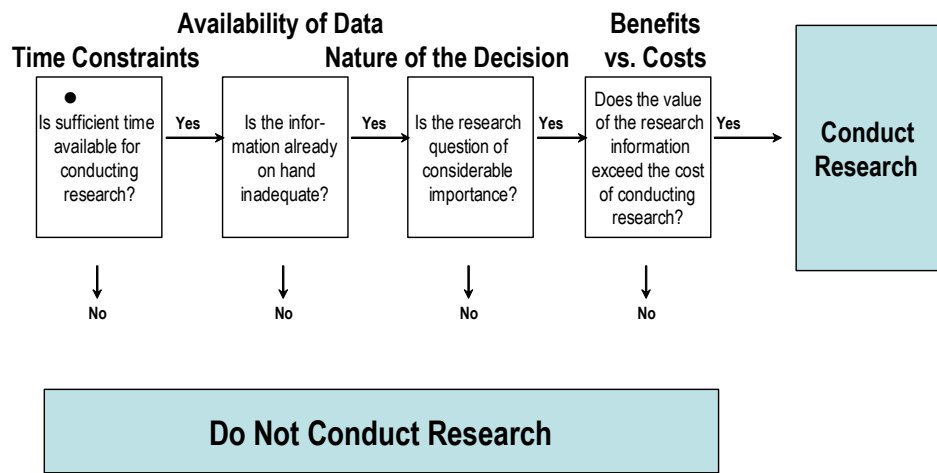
Time Constraints

Availability of Data

Nature of the Decision

Benefits vs. Costs

Is sufficient time available for conducting research?

Yes

Is the information already on hand inadequate?

Yes

Is the research question of considerable importance?

Yes

Does the value of the research information exceed the cost of conducting research?

Yes

Conduct Research

No

No

No

No

Do Not Conduct Research